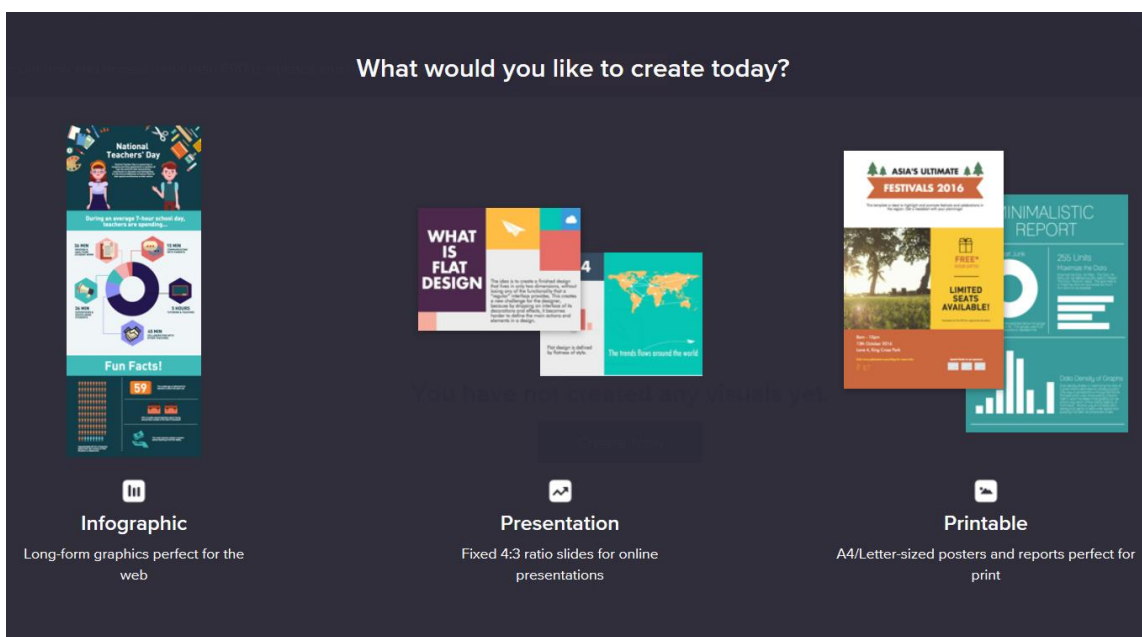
What would you like to create today?

National Teachers' Day

During an average 7-hour school day, teachers are spending...

Fun Facts!

59

WHAT IS FLAT DESIGN

4

The trends flows around the world

ASIA'S ULTIMATE FESTIVALS 2016

FREE*

LIMITED SEATS AVAILABLE!

MINIMALISTIC REPORT

255 Units

Infographic

Long-form graphics perfect for the web

Presentation

Fixed 4:3 ratio slides for online presentations

Printable

A4/Letter-sized posters and reports perfect for print